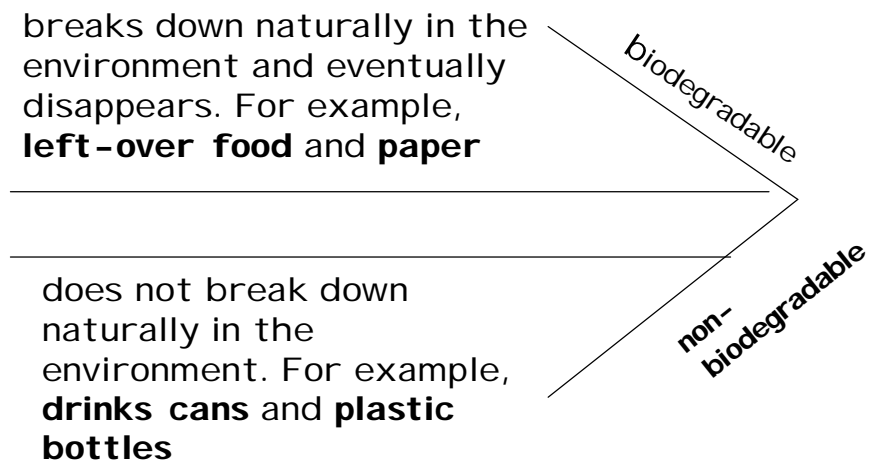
breaks down naturally in the environment and eventually disappears. For example, **left-over food** and **paper**

biodegradable

does not break down naturally in the environment. For example, **drinks cans** and **plastic bottles**

**non-biodegradable**